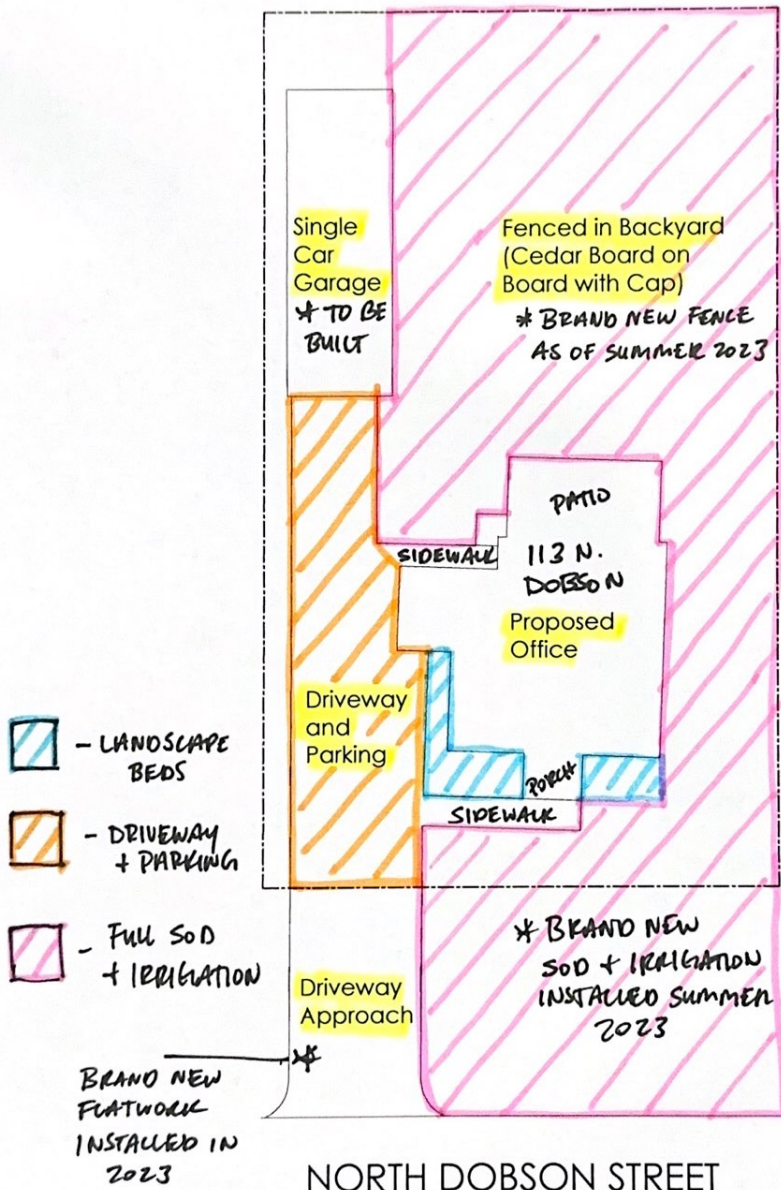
Single Car Garage
* TO BE BUILT

Fenced in Backyard (Cedar Board on Board with Cap)
* BRAND NEW FENCE AS OF SUMMER 2023

PATIO

SIDEWALK

113 N. DOBSON

Proposed Office

Driveway and Parking

PORCH

SIDEWALK

- LANDSCAPE BEDS

- DRIVEWAY + PARKING

- FULL SOD + IRRIGATION

* BRAND NEW SOD + IRRIGATION INSTALLED SUMMER 2023

Driveway Approach

*

BRAND NEW FLATWORK INSTALLED IN 2023

NORTH DOBSON STREET